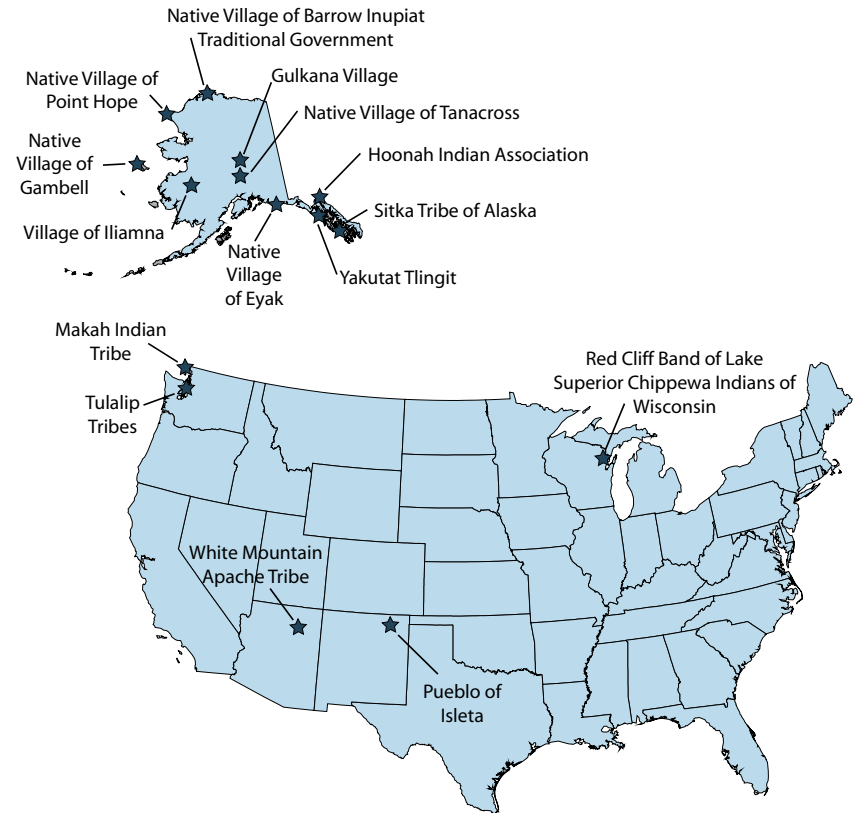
Native Village of Barrow Inupiat Traditional Government

Native Village of Point Hope

Gulkana Village

Native Village of Tanacross

Native Village of Gambell

Hoonah Indian Association

Sitka Tribe of Alaska

Village of Iliamna

Native Village of Eyak

Yakutat Tlingit

Makah Indian Tribe

Tulalip Tribes

Red Cliff Band of Lake Superior Chippewa Indians of Wisconsin

White Mountain Apache Tribe

Pueblo of Isleta